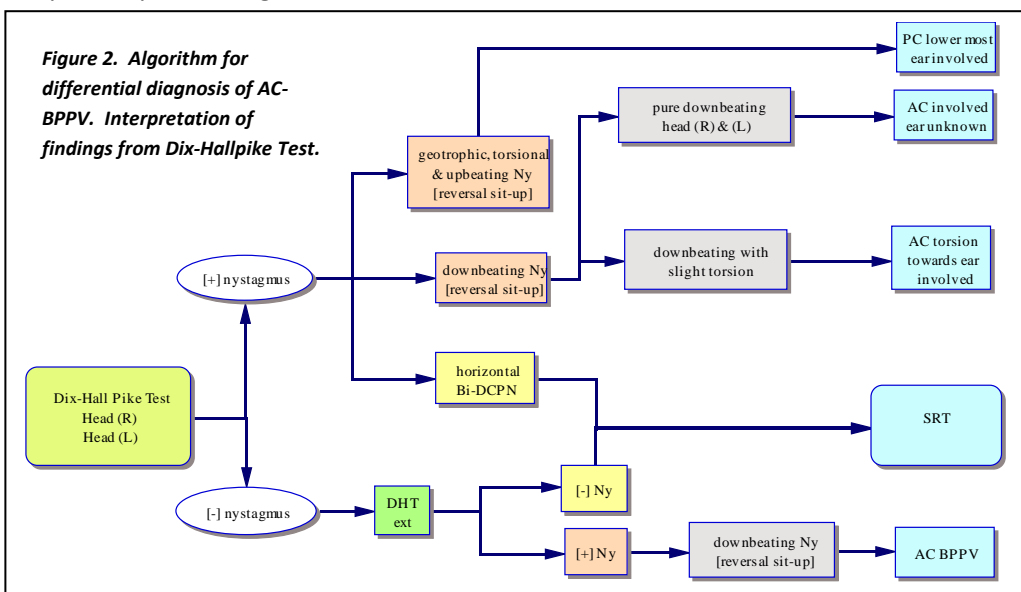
Figure 2. Algorithm for differential diagnosis of AC-BPPV. Interpretation of findings from Dix-Hallpike Test.

PC lower most ear involved

pure downbeating head (R) & (L)

AC involved ear unknown

geotrophic, torsional & upbeating Ny [reversal sit-up]

downbeating with slight torsion

AC torsion towards ear involved

[+] nystagmus

downbeating Ny [reversal sit-up]

horizontal Bi-DCPN

Dix-Hall Pike Test Head (R) Head (L)

SRT

[-] nystagmus

DHT ext

[-] Ny

[+] Ny

downbeating Ny [reversal sit-up]

AC BPPV